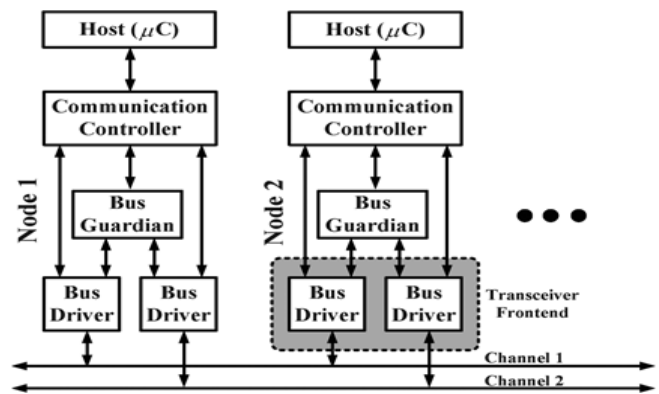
Host ($\mu$C)

Communication Controller

Bus Guardian

Node 1

Bus Driver

Bus Driver

Host ($\mu$C)

Communication Controller

Bus Guardian

Node 2

Bus Driver

Bus Driver

Transceiver Frontend

Channel 1

Channel 2